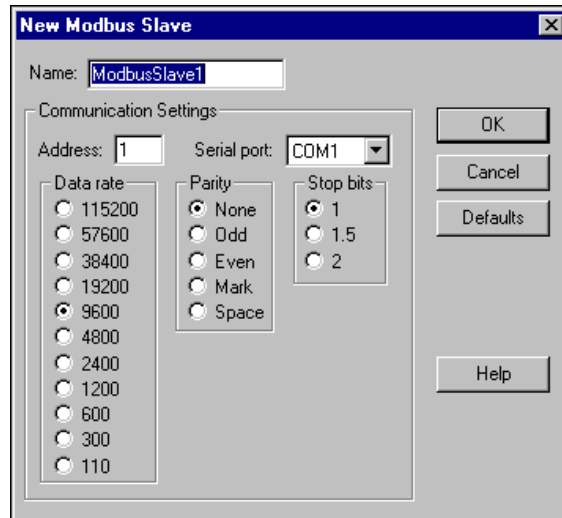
New Modbus Slave

Name: ModbusSlave1

Communication Settings

Address: 1

Serial port: COM1

Data rate
115200
57600
38400
19200
9600
4800
2400
1200
600
300
110

Parity
None
Odd
Even
Mark
Space

Stop bits
1
1.5
2

OK

Cancel

Defaults

Help